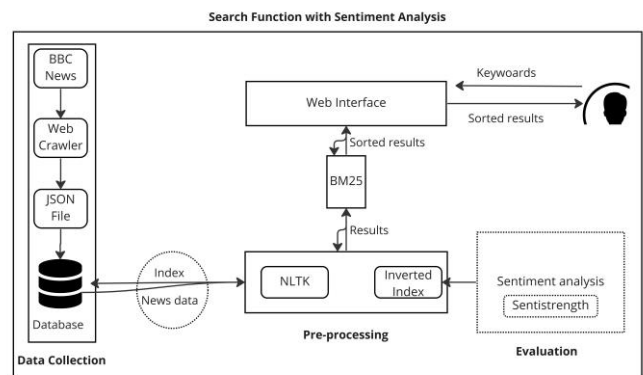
Search Function with Sentiment Analysis

BBC News

Web Crawler

JSON File

Database

Data Collection

Web Interface

Keywords

Sorted results

Sorted results

BM25

Results

Index

News data

NLTK

Inverted Index

Pre-processing

Sentiment analysis

Sentistrength

Evaluation